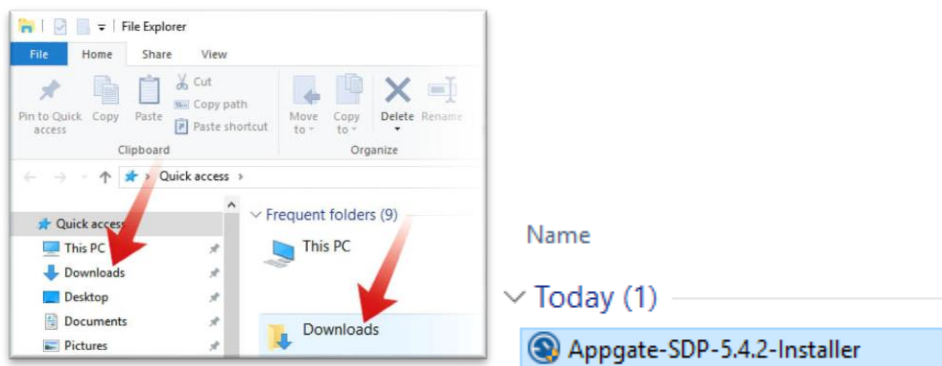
File Explorer

File Home Share View

Pin to Quick access Copy Paste Cut Copy path Paste shortcut Move to Copy to Delete Rename

Clipboard Organize

Quick access

Quick access
This PC
Downloads
Desktop
Documents
Pictures

Frequent folders (9)
This PC
Downloads

Name

Today (1)

Appgate-SDP-5.4.2-Installer